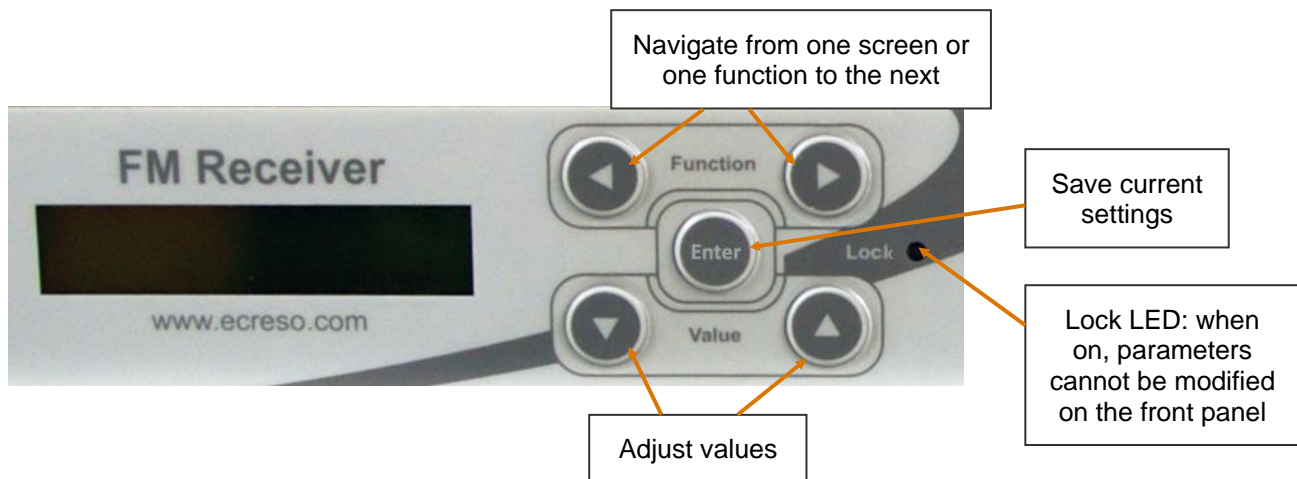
Navigate from one screen or one function to the next

FM Receiver

Function

Save current settings

Enter

Lock

www.ecreso.com

Value

Lock LED: when on, parameters cannot be modified on the front panel

Adjust values